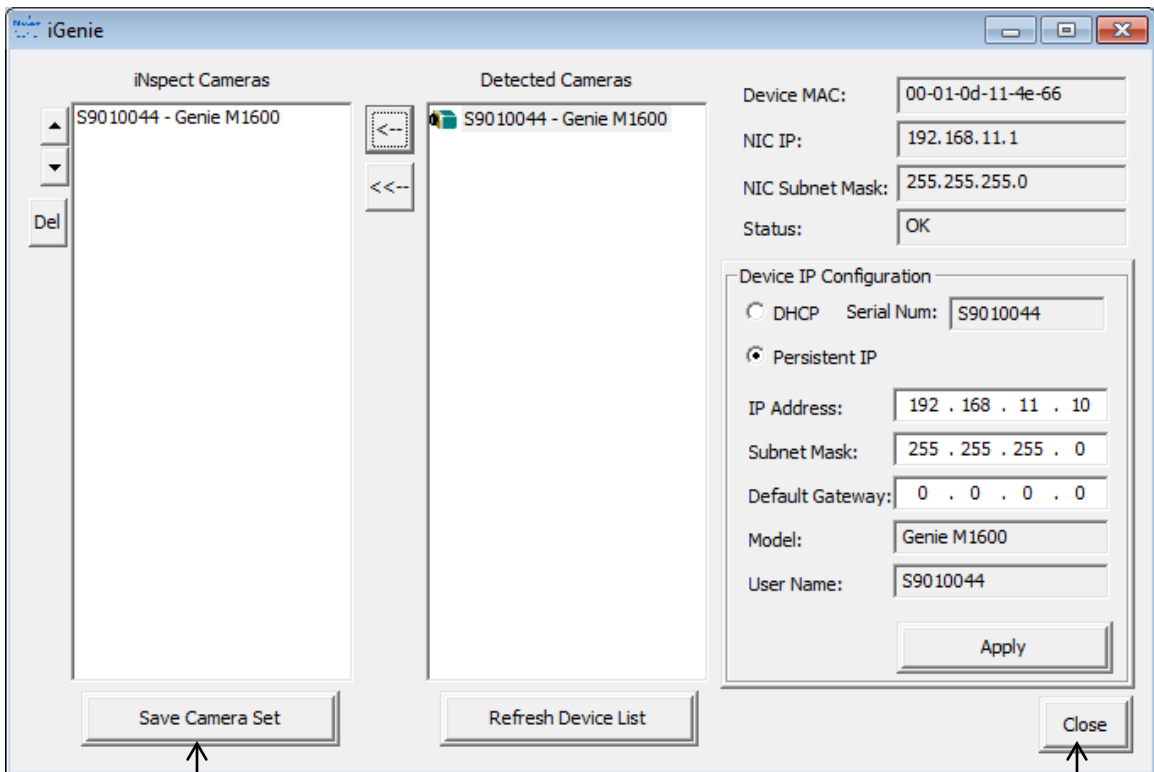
iGenie

iNspect Cameras

S9010044 - Genie M1600

Del

Detected Cameras

<--

<<--

S9010044 - Genie M1600

Device MAC: 00-01-0d-11-4e-66

NIC IP: 192.168.11.1

NIC Subnet Mask: 255.255.255.0

Status: OK

Device IP Configuration

DHCP Serial Num: S9010044

Persistent IP

IP Address: 192 . 168 . 11 . 10

Subnet Mask: 255 . 255 . 255 . 0

Default Gateway: 0 . 0 . 0 . 0

Model: Genie M1600

User Name: S9010044

Apply

Save Camera Set

Refresh Device List

Close